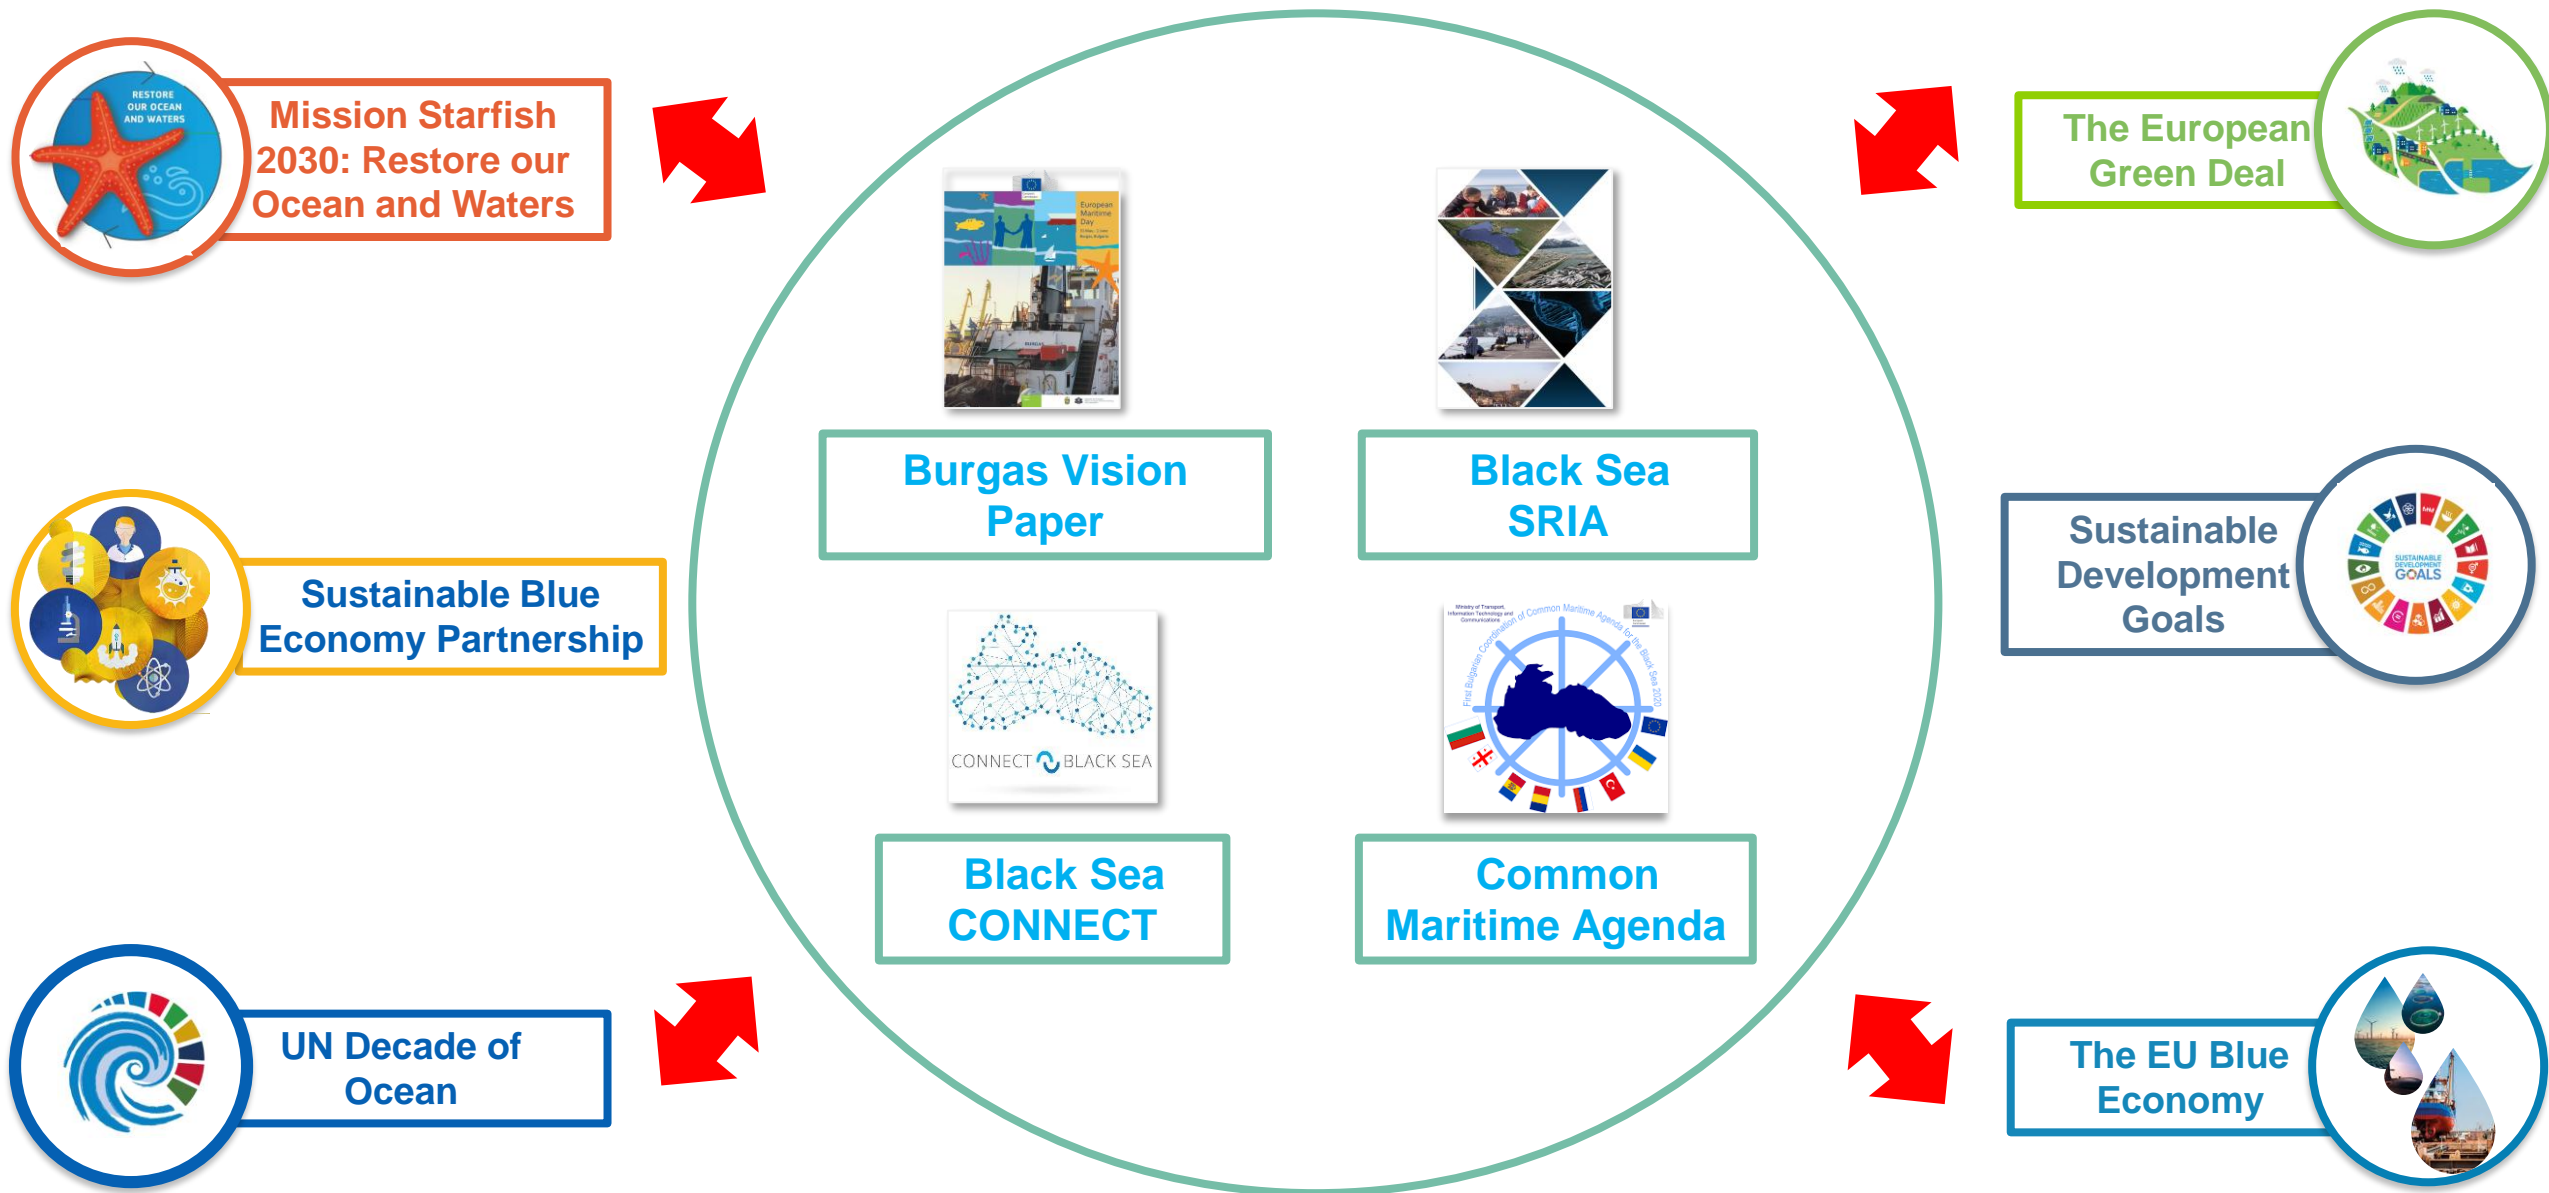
RESTORE OUR OCEAN AND WATERS

Mission Starfish 2030: Restore our Ocean and Waters

The European Green Deal

European Maritime Day

Burgas Vision Paper

Black Sea SRIA

Sustainable Blue Economy Partnership

Sustainable Development Goals

SUSTAINABLE DEVELOPMENT GOALS

CONNECT BLACK SEA

First Bulgarian Coordination of Common Maritime Agenda for the Black Sea 2020

Black Sea CONNECT

Common Maritime Agenda

UN Decade of Ocean

The EU Blue Economy